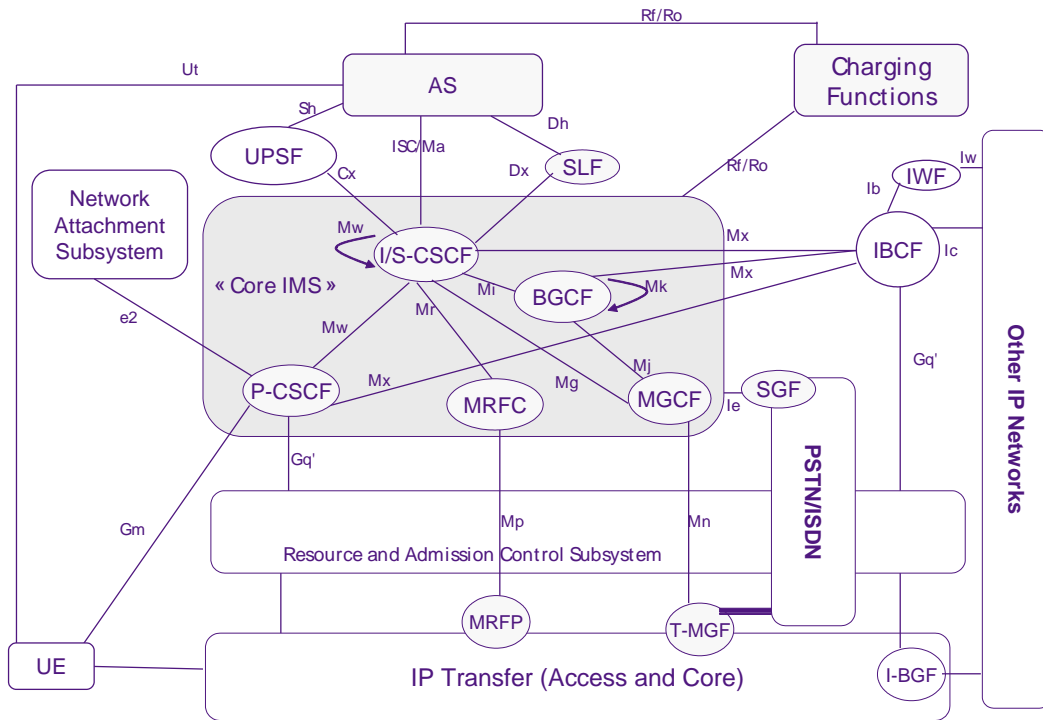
Rf/Ro

Ut

AS

Charging Functions

Sh

Dh

UPSF

ISC/Ma

SLF

Rf/Ro

Cx

Dx

Iw

IWF

Ib

Network Attachment Subsystem

Mw

I/S-CSCF

Mx

IBCF

Ic

« Core IMS »

Mi

BGCF

Mk

Mx

e2

Mw

Mr

Mj

Gq'

Other IP Networks

P-CSCF

Mx

MRFC

Mg

MGCF

SGF

Ie

PSTN/ISDN

Gq'

Gm

Mp

Mn

Resource and Admission Control Subsystem

MRFP

T-MGF

UE

IP Transfer (Access and Core)

I-BGF